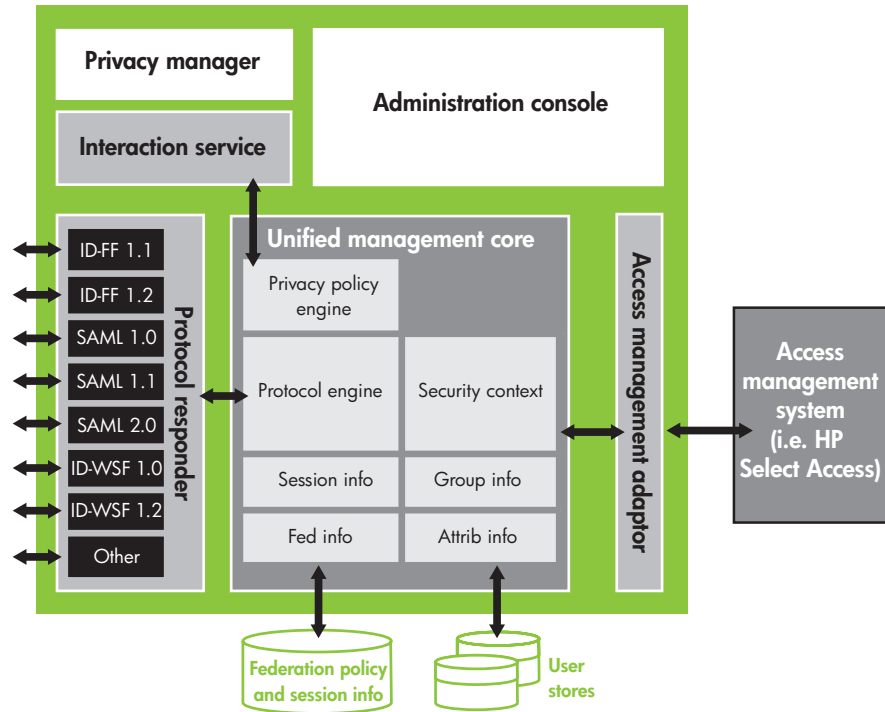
Privacy manager

Administration console

Interaction service

ID-FF 1.1
ID-FF 1.2
SAML 1.0
SAML 1.1
SAML 2.0
ID-WSF 1.0
ID-WSF 1.2
Other

Protocol responder

Unified management core

Privacy policy engine

Protocol engine

Security context

Session info

Group info

Fed info

Attrib info

Access management adaptor

Access management system (i.e. HP Select Access)

Federation policy and session info

User stores